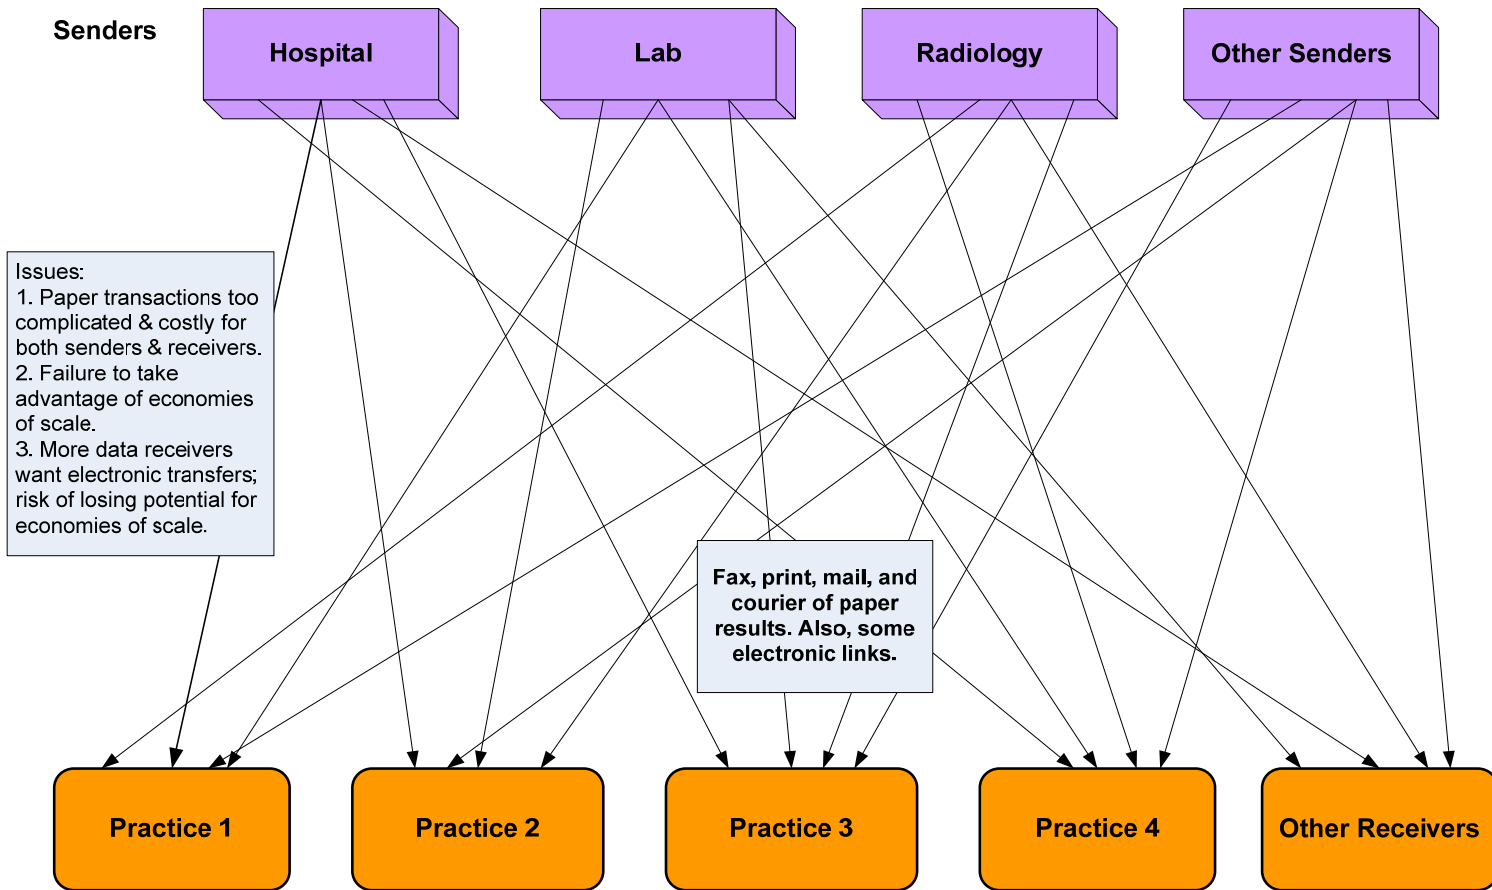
Senders

Hospital

Lab

Radiology

Other Senders

Issues:
1. Paper transactions too complicated & costly for both senders & receivers.
2. Failure to take advantage of economies of scale.
3. More data receivers want electronic transfers; risk of losing potential for economies of scale.

Fax, print, mail, and courier of paper results. Also, some electronic links.

Practice 1

Practice 2

Practice 3

Practice 4

Other Receivers